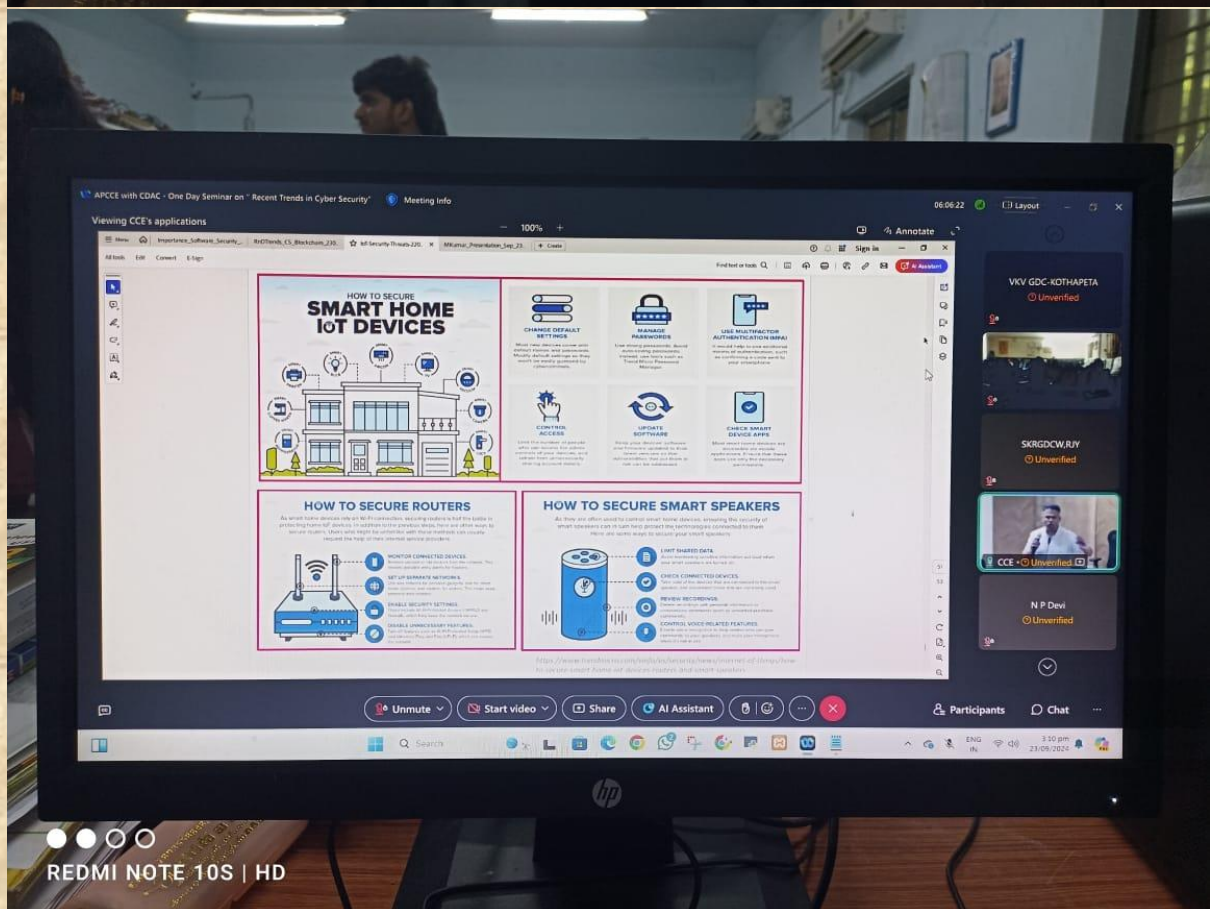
APCCE with CDAC - One Day Seminar on " Recent Trends in Cyber Security" Meeting Info

06:06:22 Layout

Viewing CCE's applications

100%

Annotate

Menu Importance_Software_Security... RnDTrends_CS_Blockchain_220... IoT-Security-Threats-220... MKumar_Presentation_Sep_23... Create

Sign in

All tools Edit Convert E-Sign

Find text or tools

AI Assistant

HOW TO SECURE
SMART HOME
IoT DEVICES

CHANGE DEFAULT SETTINGS

MANAGE PASSWORDS

USE MULTIFACTOR AUTHENTICATION (MFA)

CONTROL ACCESS

UPDATE SOFTWARE

CHECK SMART DEVICE APPS

HOW TO SECURE ROUTERS

MONITOR CONNECTED DEVICES

SET UP SEPARATE NETWORKS

ENABLE SECURITY SETTINGS

DISABLE UNNECESSARY FEATURES

HOW TO SECURE SMART SPEAKERS

LIMIT SHARED DATA

CHECK CONNECTED DEVICES

REVIEW RECORDINGS

CONTROL VOICE-RELATED FEATURES

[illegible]

VKV GDC-KOTHAPETA
Unverified

SKRGDCW,RJY
Unverified

CCE • Unverified

N P Devi
Unverified

Unmute Start video Share AI Assistant

Participants Chat

Search

ENG IN 3:50 pm 23/09/2024

hp

REDMI NOTE 10S | HD